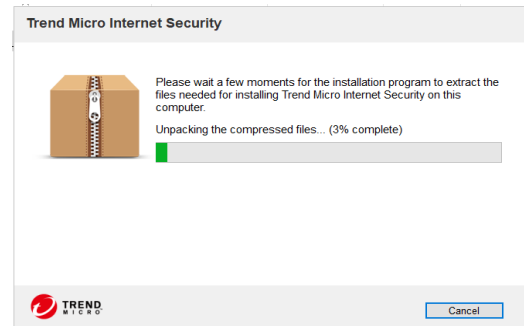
Trend Micro Internet Security

Please wait a few moments for the installation program to extract the files needed for installing Trend Micro Internet Security on this computer.

Unpacking the compressed files... (3% complete)

TREND MICRO

Cancel